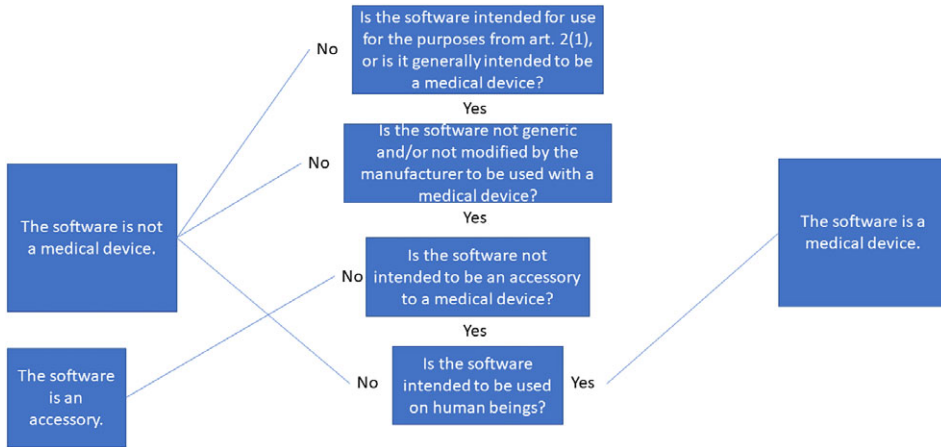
Is the software intended for use for the purposes from art. 2(1), or is it generally intended to be a medical device?

No

Yes

Is the software not generic and/or not modified by the manufacturer to be used with a medical device?

No

Yes

The software is not a medical device.

Is the software not intended to be an accessory to a medical device?

No

Yes

The software is a medical device.

The software is an accessory.

No

Is the software intended to be used on human beings?

Yes